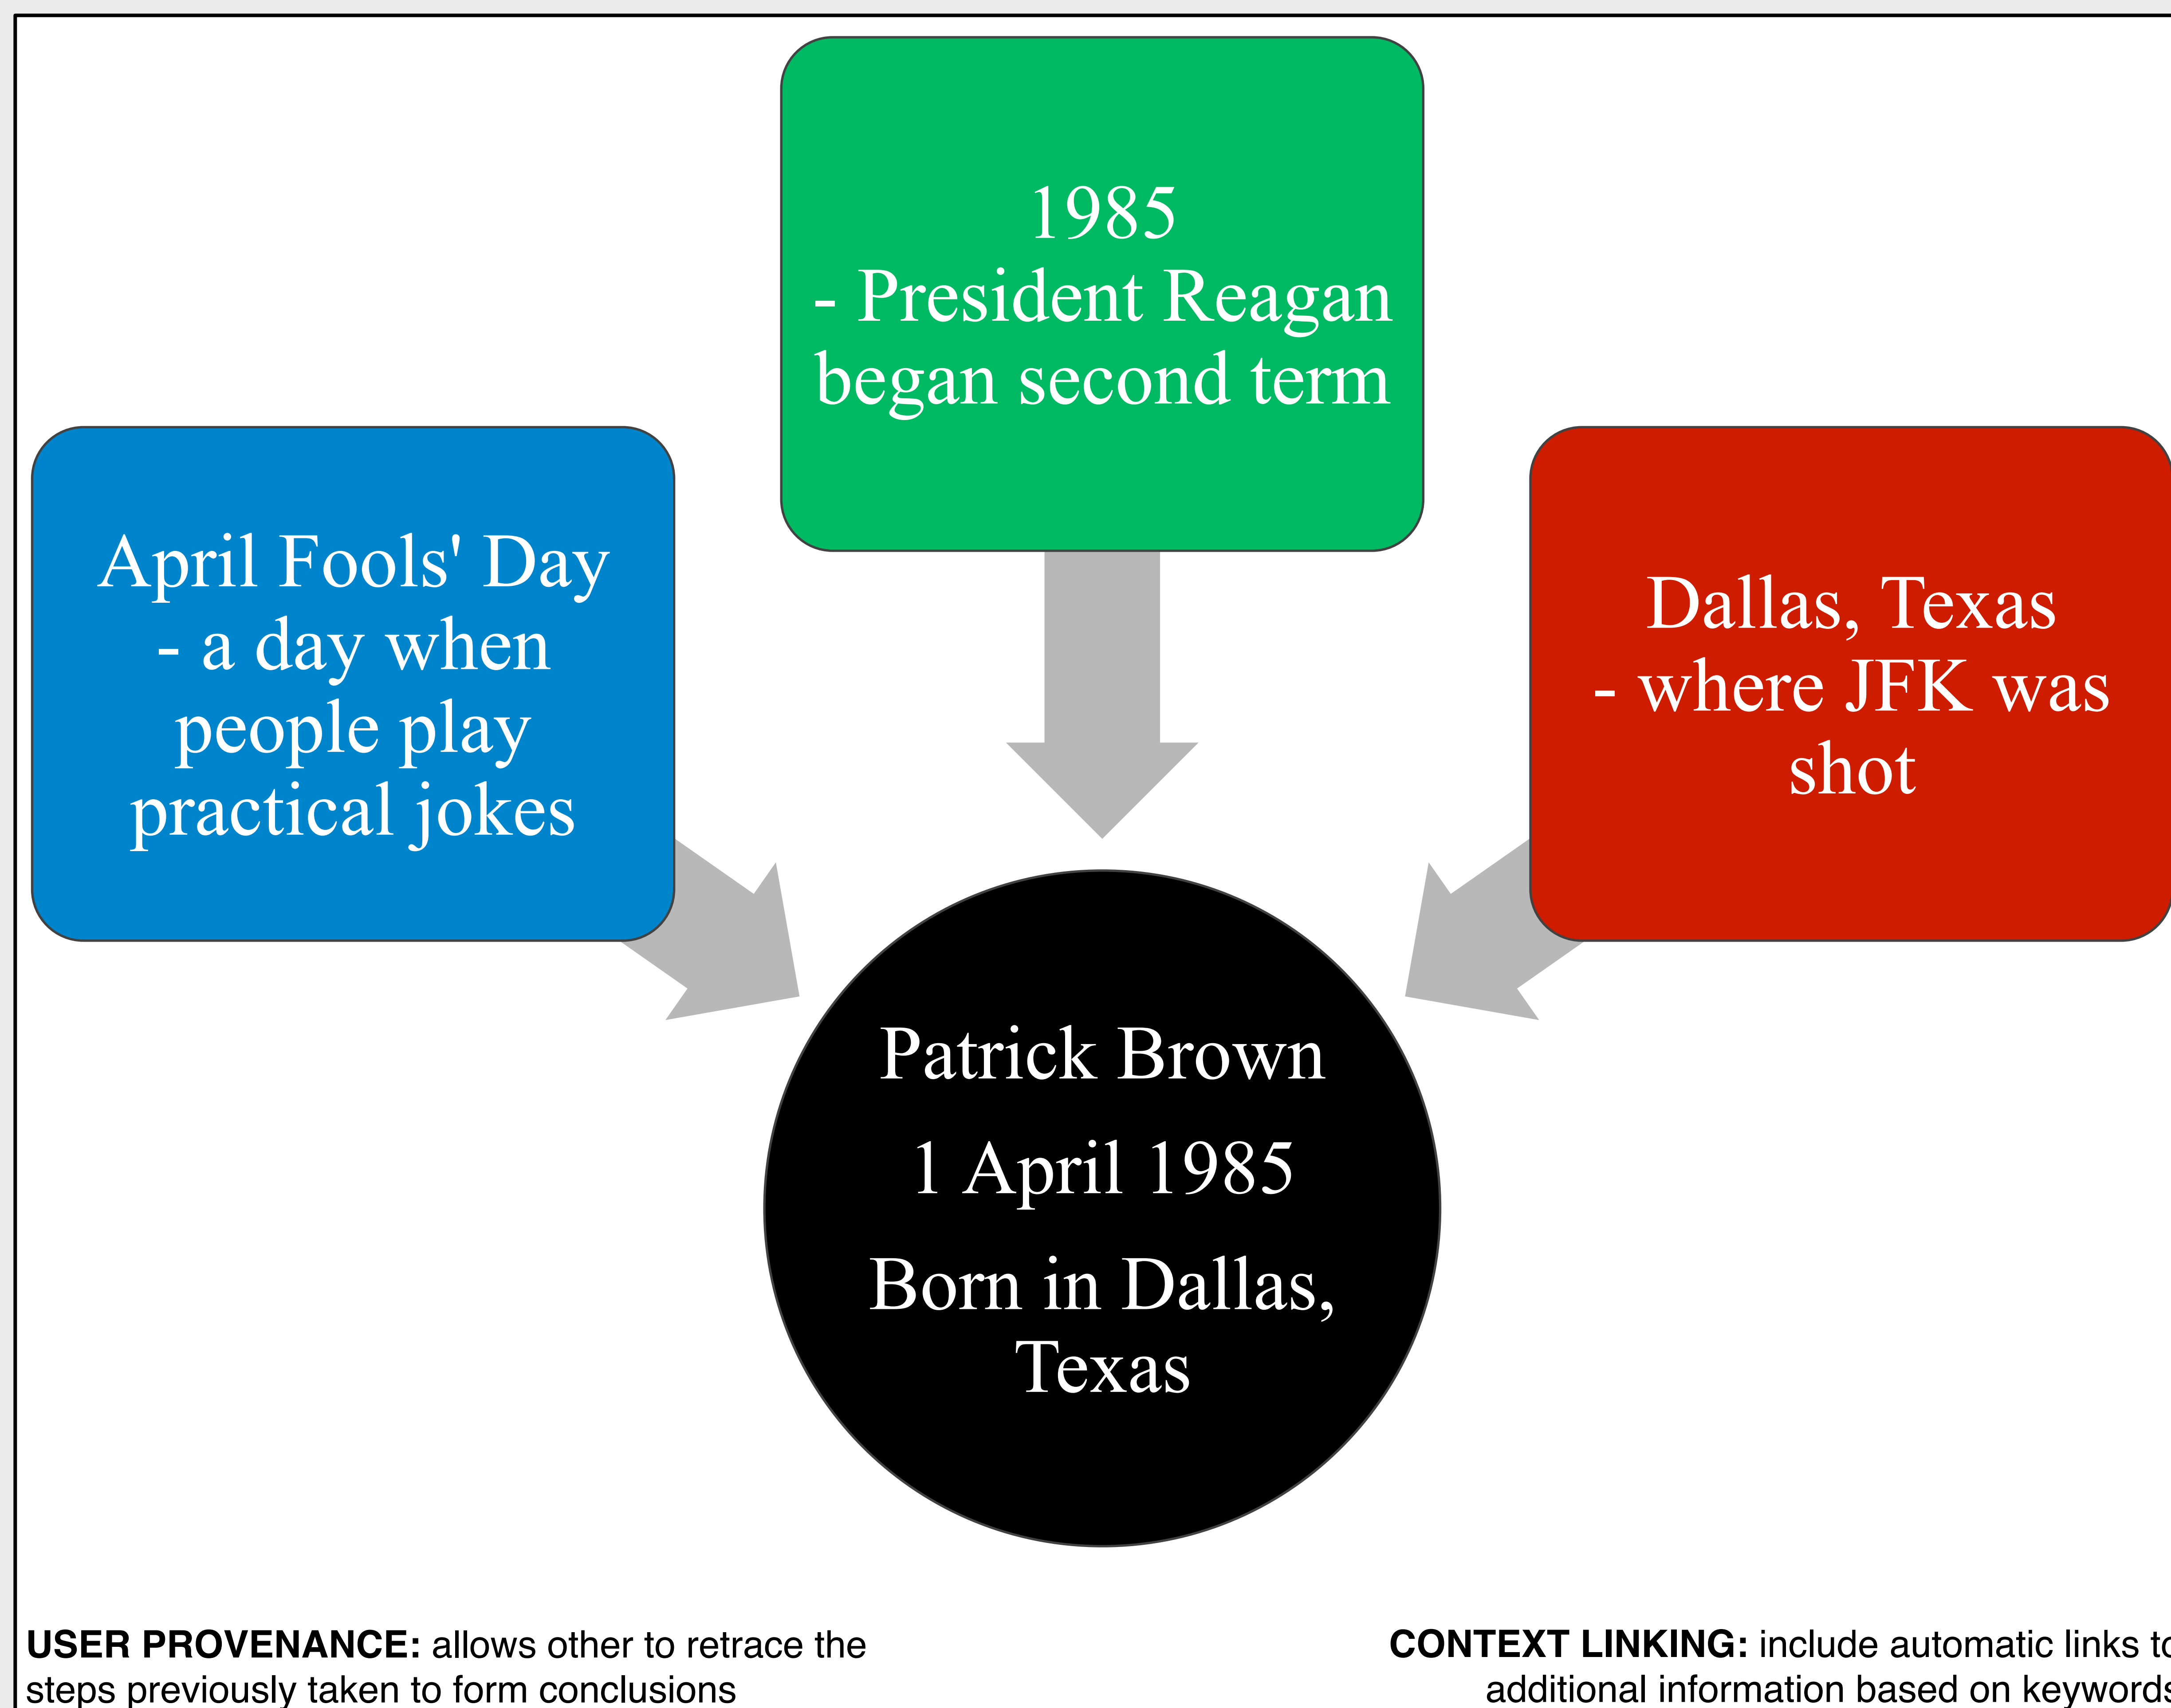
1985
- President Reagan began second term

April Fools' Day
- a day when people play practical jokes

Dallas, Texas
- where JFK was shot

Patrick Brown
1 April 1985
Born in Dallas, Texas

**USER PROVENANCE:** allows other to retrace the steps previously taken to form conclusions

**CONTEXT LINKING:** include automatic links t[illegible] additional information based on keyword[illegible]